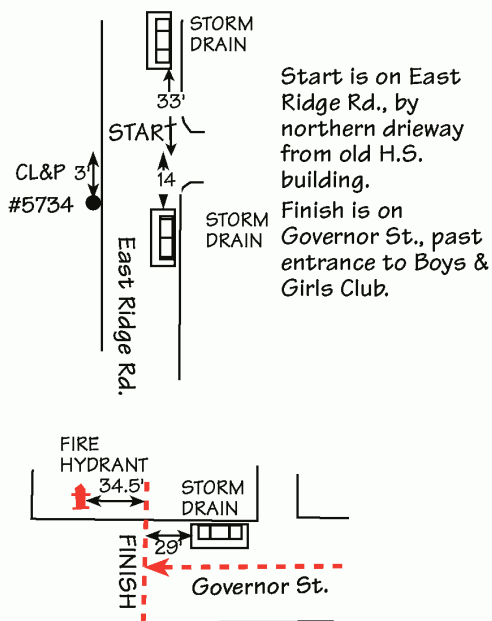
STORM DRAIN

33'

START

14

CL&P 3'

#5734

STORM DRAIN

East Ridge Rd.

Start is on East Ridge Rd., by northern drieway from old H.S. building.

Finish is on Governor St., past entrance to Boys & Girls Club.

FIRE HYDRANT

34.5'

STORM DRAIN

29'

FINISH

Governor St.